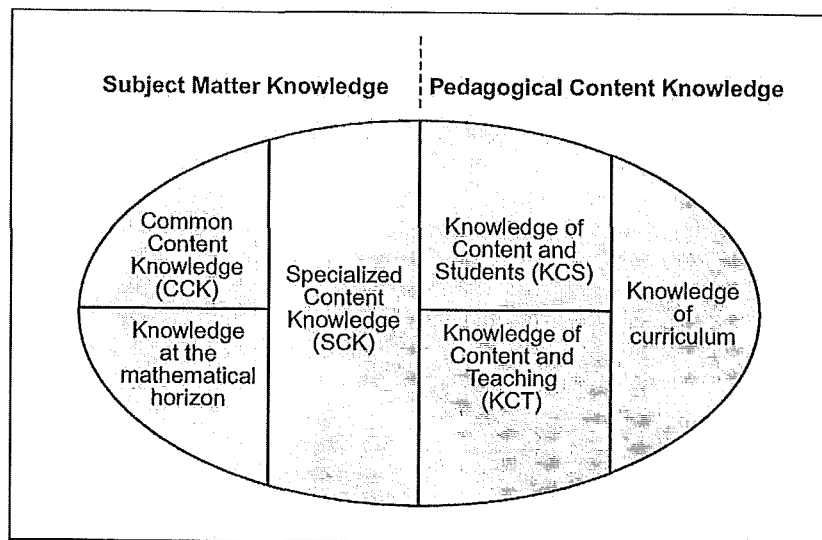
Subject Matter Knowledge

Pedagogical Content Knowledge

Common Content Knowledge (CCK)

Knowledge at the mathematical horizon

Specialized Content Knowledge (SCK)

Knowledge of Content and Students (KCS)

Knowledge of Content and Teaching (KCT)

Knowledge of curriculum